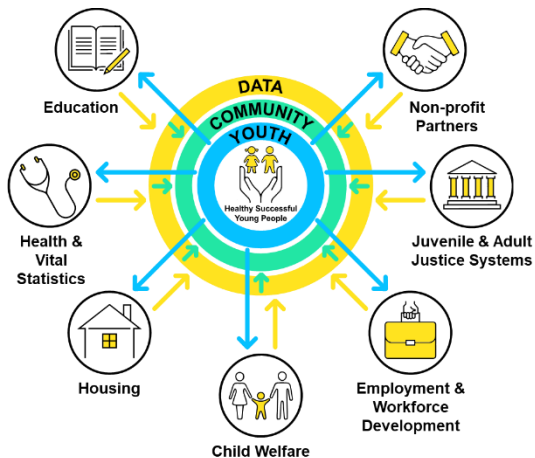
DATA
COMMUNITY
YOUTH
Healthy Successful Young People

Education

Non-profit Partners

Health & Vital Statistics

Juvenile & Adult Justice Systems

Housing

Child Welfare

Employment & Workforce Development